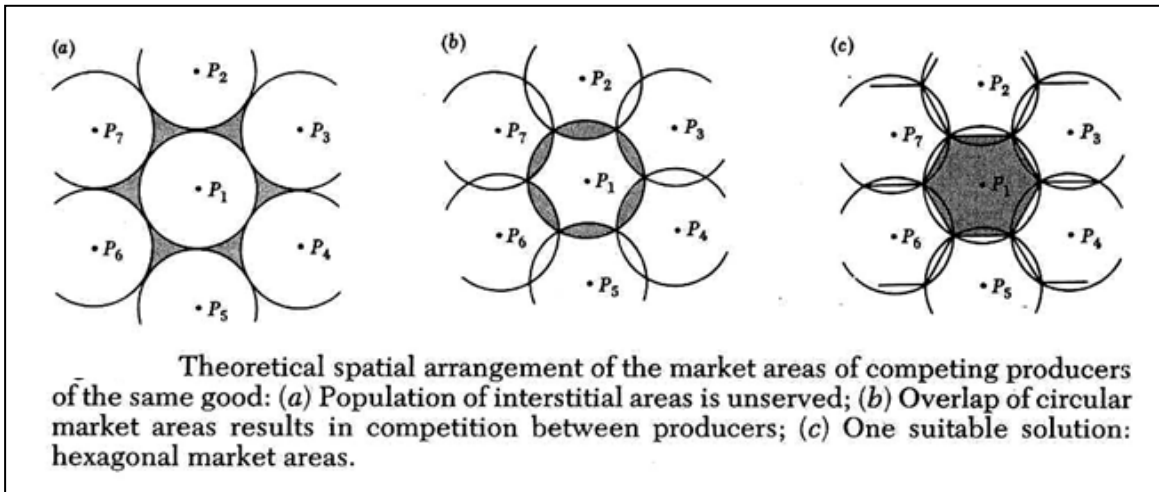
(a)

$\cdot P_2$

$\cdot P_7$

$\cdot P_3$

$\cdot P_1$

$\cdot P_6$

$\cdot P_4$

$\cdot P_5$

(b)

$\cdot P_2$

$\cdot P_7$

$\cdot P_3$

$\cdot P_1$

$\cdot P_6$

$\cdot P_4$

$\cdot P_5$

(c)

$\cdot P_2$

$\cdot P_7$

$\cdot P_3$

$\cdot P_1$

$\cdot P_6$

$\cdot P_4$

$\cdot P_5$

Theoretical spatial arrangement of the market areas of competing producers of the same good: (a) Population of interstitial areas is unserved; (b) Overlap of circular market areas results in competition between producers; (c) One suitable solution: hexagonal market areas.